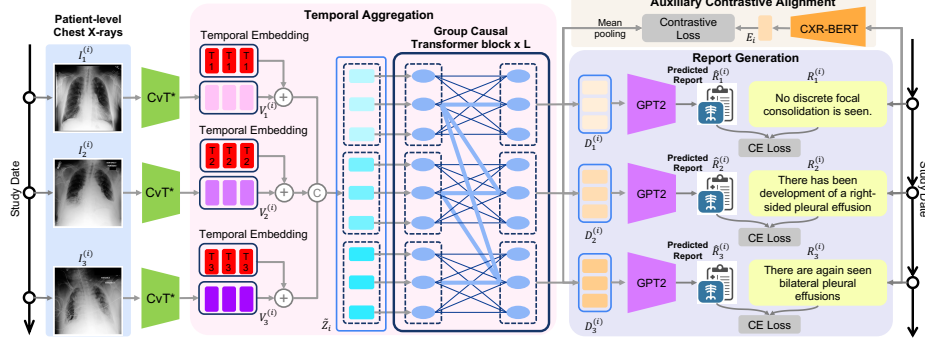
Auxiliary Contrastive Alignment

Patient-level Chest X-rays

$I_1^{(i)}$

$I_2^{(i)}$

$I_3^{(i)}$

Study Date

CvT*

CvT*

CvT*

Temporal Aggregation

Temporal Embedding

T 1 | T 1 | T 1

$V_1^{(i)}$

Temporal Embedding

T 2 | T 2 | T 2

$V_2^{(i)}$

Temporal Embedding

T 3 | T 3 | T 3

$V_3^{(i)}$

C

$\tilde{Z}_i$

Group Causal Transformer block x L

Mean pooling

Contrastive Loss

$E_i$

CXR-BERT

Report Generation

$D_1^{(i)}$

GPT2

Predicted Report $\hat{R}_1^{(i)}$

$R_1^{(i)}$

No discrete focal consolidation is seen.

CE Loss

$D_2^{(i)}$

GPT2

Predicted Report $\hat{R}_2^{(i)}$

$R_2^{(i)}$

There has been development of a right-sided pleural effusion

CE Loss

$D_3^{(i)}$

GPT2

Predicted Report $\hat{R}_3^{(i)}$

$R_3^{(i)}$

There are again seen bilateral pleural effusions

CE Loss

Study Date